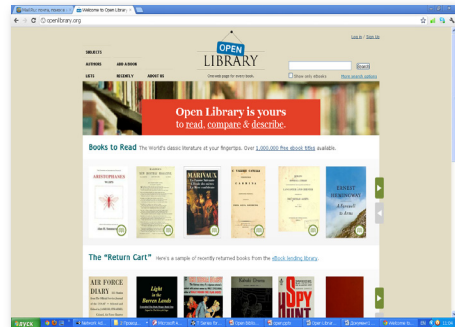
Welcome to Open Library

openlibrary.org

Log In | Sign Up

SUBJECTS
AUTHORS
ADD A BOOK
LISTS
RECENTLY
ABOUT US

OPEN LIBRARY

One web page for every book.

Search

Show only eBooks

More search options

Open Library is yours
to read, compare & describe.

Books to Read The world's classic literature at your fingertips. Over 1,000,000 free ebook titles available.

ARISTOPHANES

MARIVAUX

ERNEST HEMINGWAY

The "Return Cart" Here's a sample of recently returned books from the eBook lending library.

AIR FORCE DIARY

Light in the Barren Lands

SPY HUNT

Пуск